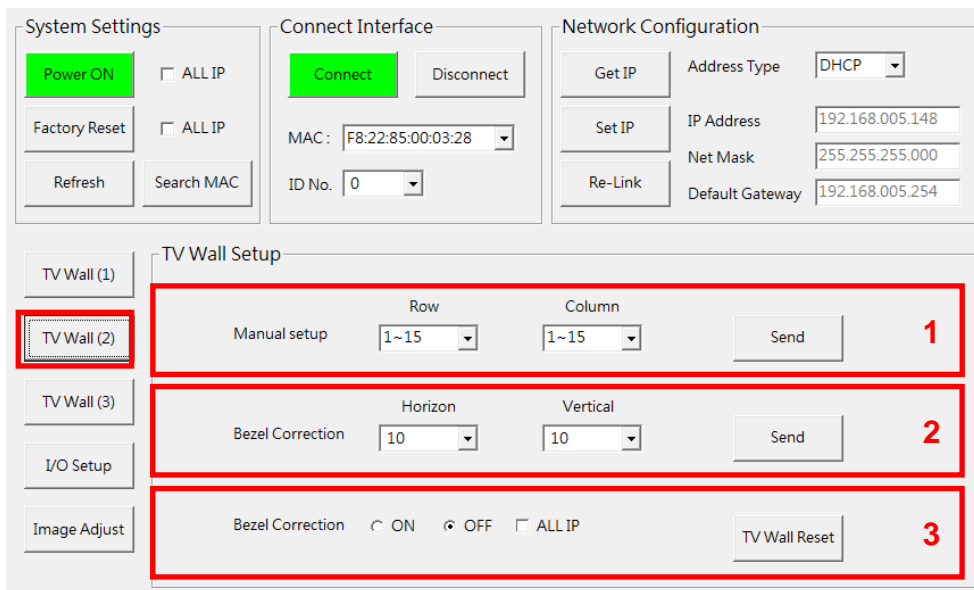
System Settings

Power ON
ALL IP
Factory Reset
ALL IP
Refresh
Search MAC

Connect Interface

Connect
Disconnect
MAC : F8:22:85:00:03:28
ID No. 0

Network Configuration

Get IP
Set IP
Re-Link
Address Type DHCP
IP Address 192.168.005.148
Net Mask 255.255.255.000
Default Gateway 192.168.005.254

TV Wall (1)
TV Wall (2)
TV Wall (3)
I/O Setup
Image Adjust

TV Wall Setup

Manual setup
Row 1~15
Column 1~15
Send
1

Bezel Correction
Horizon 10
Vertical 10
Send
2

Bezel Correction ON OFF ALL IP
TV Wall Reset
3